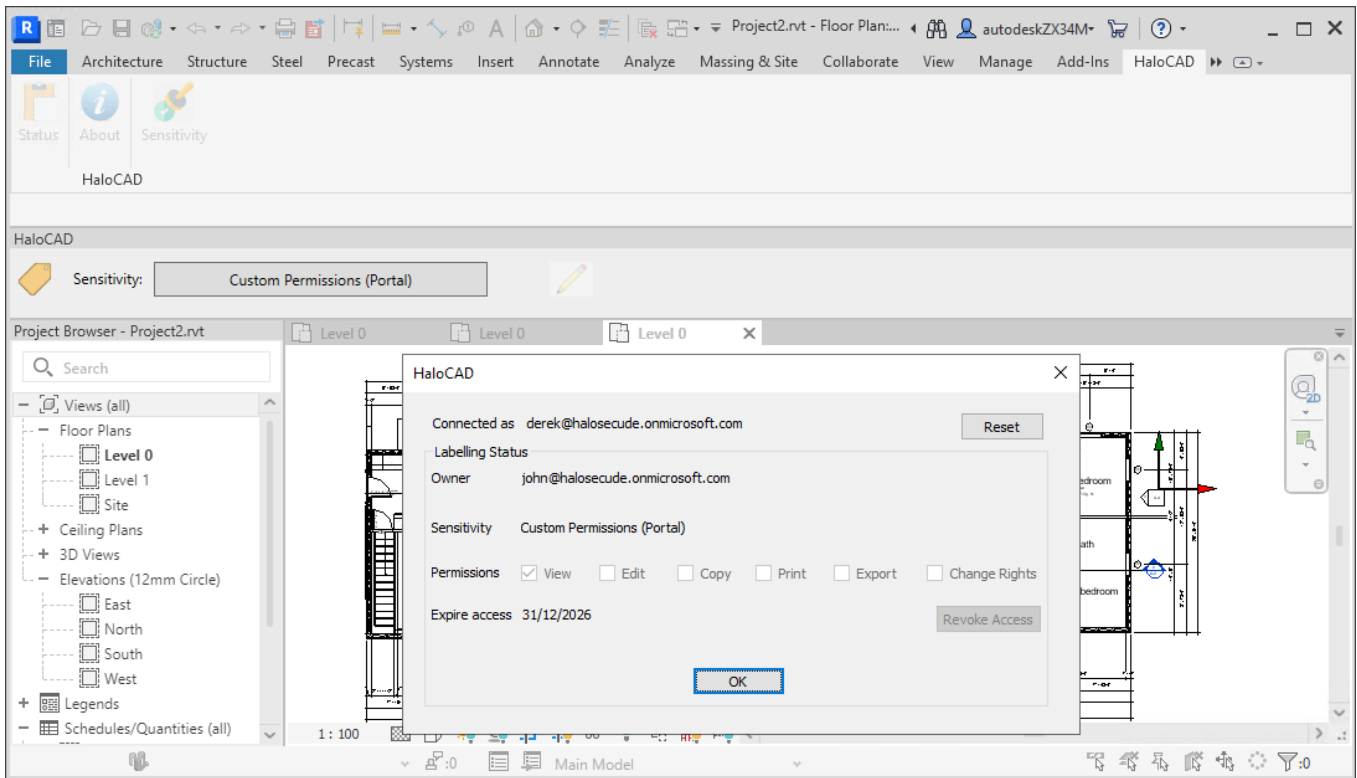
Project2.rvt - Floor Plan:... autodeskZX34M

File Architecture Structure Steel Precast Systems Insert Annotate Analyze Massing & Site Collaborate View Manage Add-Ins HaloCAD

Status About Sensitivity

HaloCAD

HaloCAD

Sensitivity: Custom Permissions (Portal)

Project Browser - Project2.rvt

Search

Views (all)
Floor Plans
Level 0
Level 1
Site
Ceiling Plans
3D Views
Elevations (12mm Circle)
East
North
South
West
Legends
Schedules/Quantities (all)

Level 0 Level 0 Level 0

HaloCAD

Connected as derek@halosecude.onmicrosoft.com

Reset

Labelling Status

Owner john@halosecude.onmicrosoft.com

Sensitivity Custom Permissions (Portal)

Permissions View Edit Copy Print Export Change Rights

Expire access 31/12/2026

Revoke Access

OK

edroom
ath
bedroom

1 : 100

:0

Main Model

:0